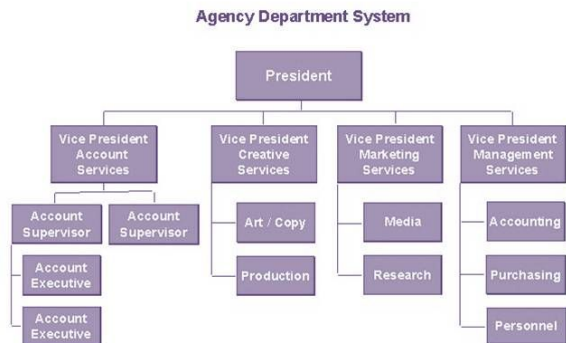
Agency Department System

President

Vice President Account Services

Account Supervisor

Account Supervisor

Account Executive

Account Executive

Vice President Creative Services

Art / Copy

Production

Vice President Marketing Services

Media

Research

Vice President Management Services

Accounting

Purchasing

Personnel